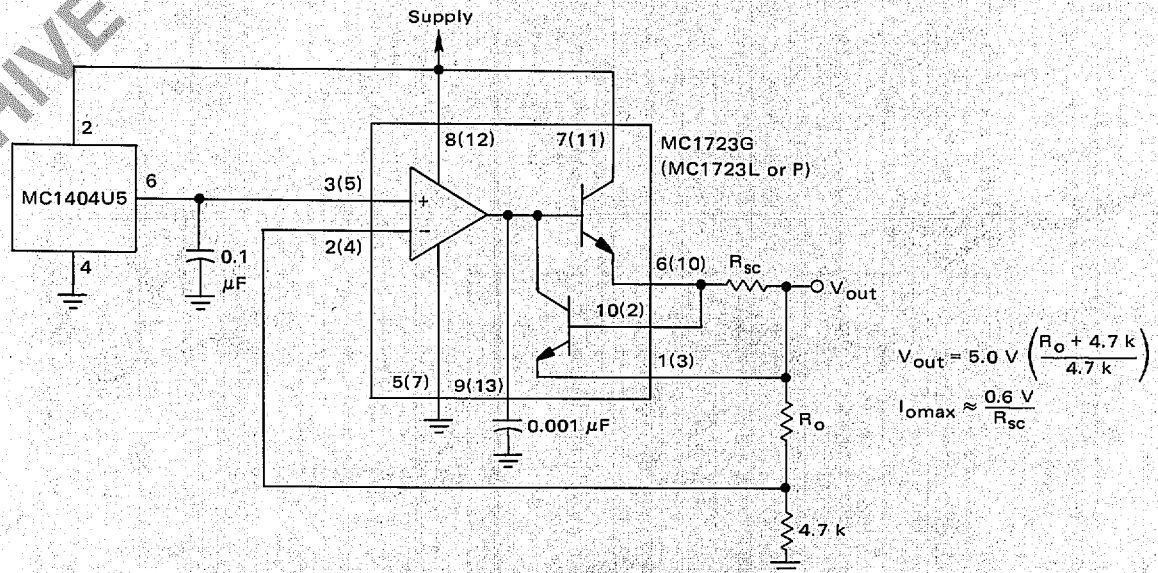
Supply

2

MC1404U5

6

4

0.1 μF

3(5)

2(4)

8(12)

7(11)

MC1723G (MC1723L or P)

+

−

6(10)

$R_{sc}$

$V_{out}$

10(2)

1(3)

5(7)

9(13)

0.001 μF

$R_o$

4.7 k

$V_{out} = 5.0\ V \left(\frac{R_o + 4.7\ k}{4.7\ k}\right)$

$I_{omax} \approx \frac{0.6\ V}{R_{sc}}$